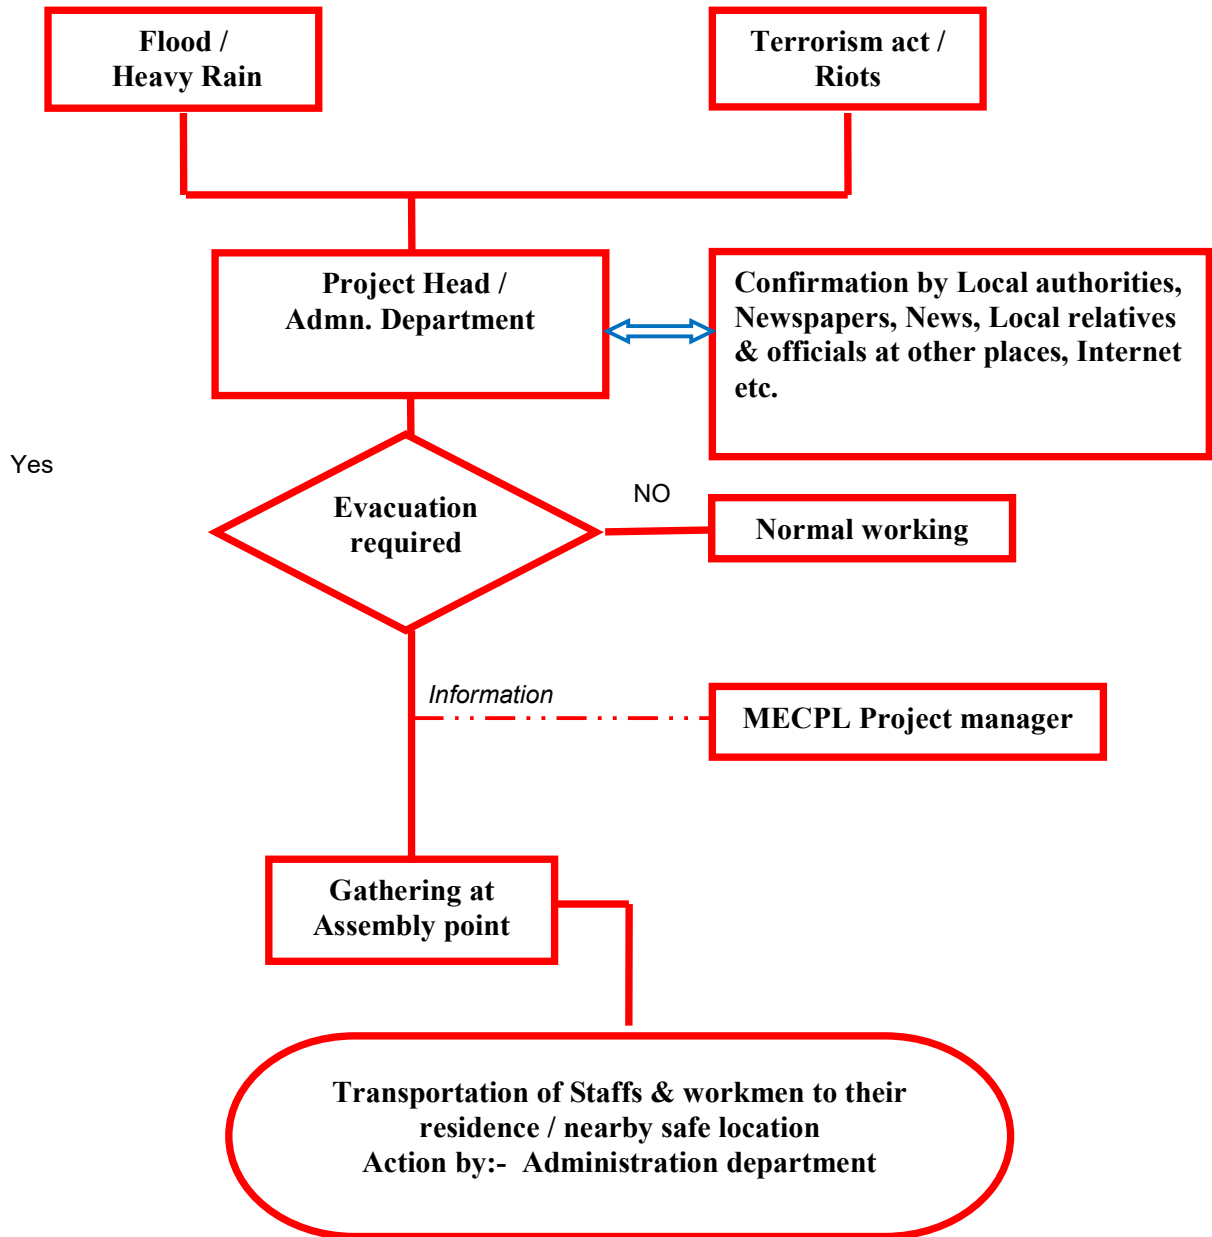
Flood / Heavy Rain

Terrorism act / Riots

Project Head / Admn. Department

Confirmation by Local authorities, Newspapers, News, Local relatives & officials at other places, Internet etc.

Yes

Evacuation required

NO

Normal working

Information

MECPL Project manager

Gathering at Assembly point

Transportation of Staffs & workmen to their residence / nearby safe location
Action by:- Administration department